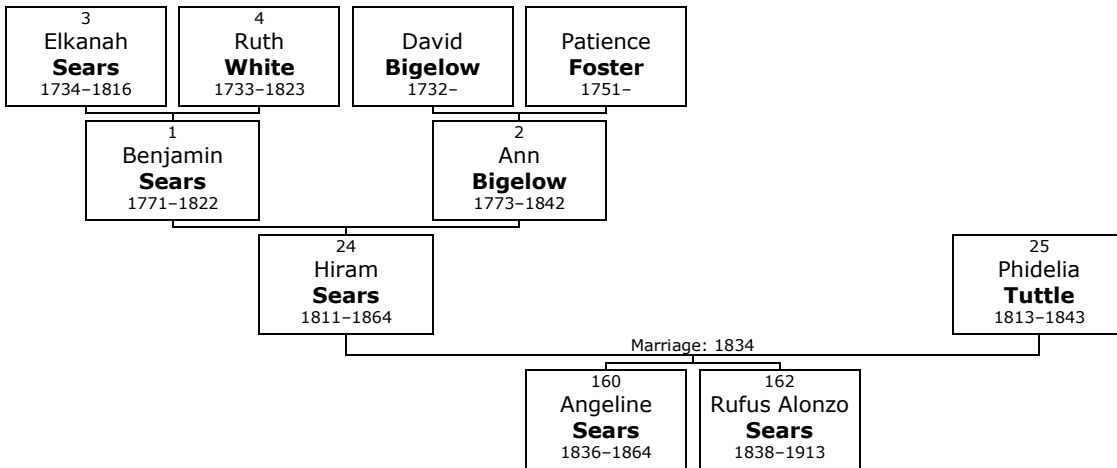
3
Elkanah
**Sears**
1734–1816

4
Ruth
**White**
1733–1823

David
**Bigelow**
1732–

Patience
**Foster**
1751–

1
Benjamin
**Sears**
1771–1822

2
Ann
**Bigelow**
1773–1842

24
Hiram
**Sears**
1811–1864

25
Phidelia
**Tuttle**
1813–1843

Marriage: 1834

160
Angeline
**Sears**
1836–1864

162
Rufus Alonzo
**Sears**
1838–1913